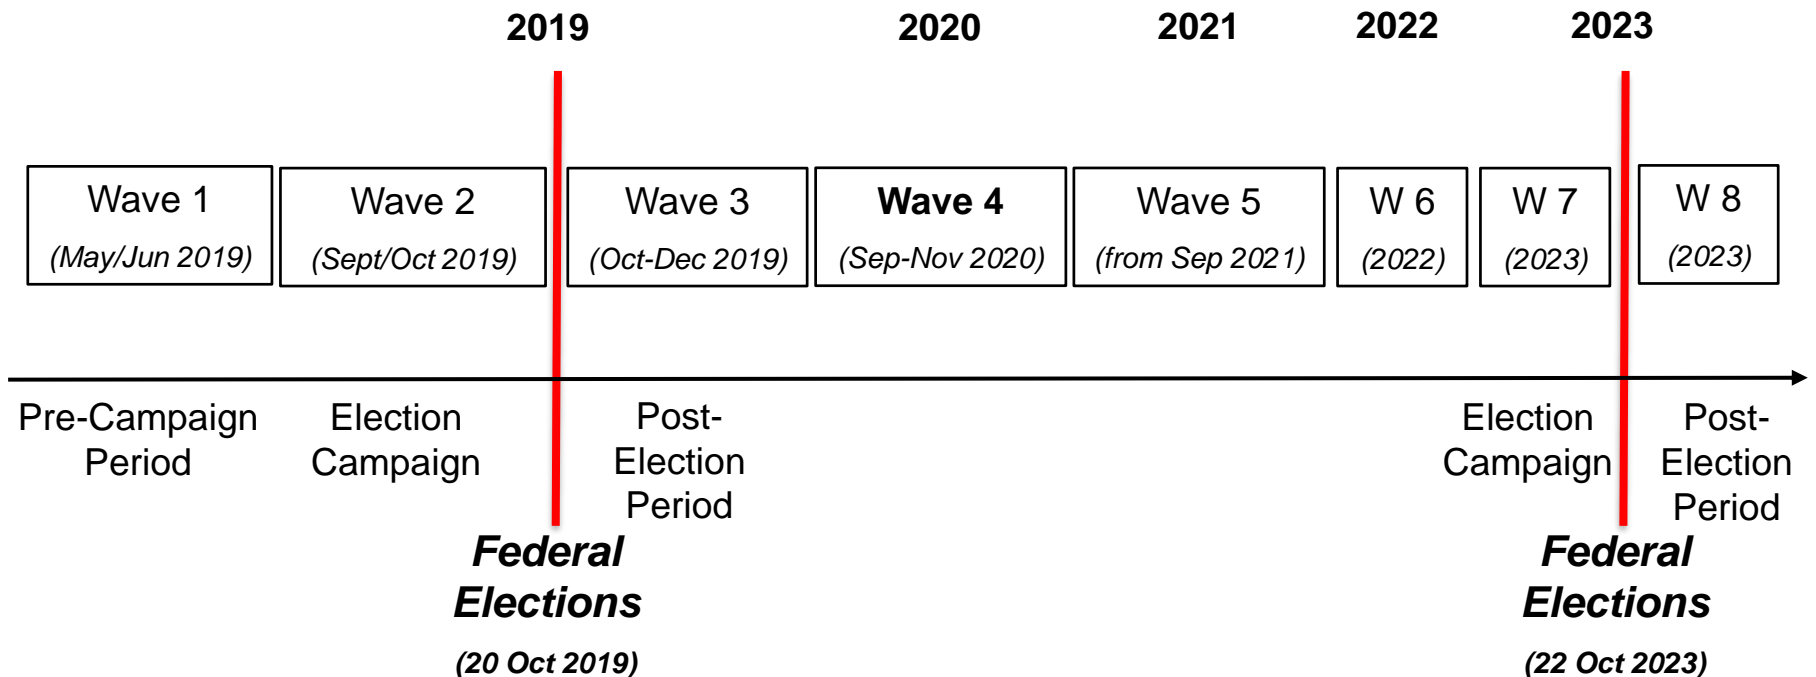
2019 2020 2021 2022 2023

Wave 1 (May/Jun 2019)

Wave 2 (Sept/Oct 2019)

Wave 3 (Oct-Dec 2019)

**Wave 4** (Sep-Nov 2020)

Wave 5 (from Sep 2021)

W 6 (2022)

W 7 (2023)

W 8 (2023)

Pre-Campaign Period

Election Campaign

Post-Election Period

Election Campaign

Post-Election Period

Federal Elections (20 Oct 2019)

Federal Elections (22 Oct 2023)